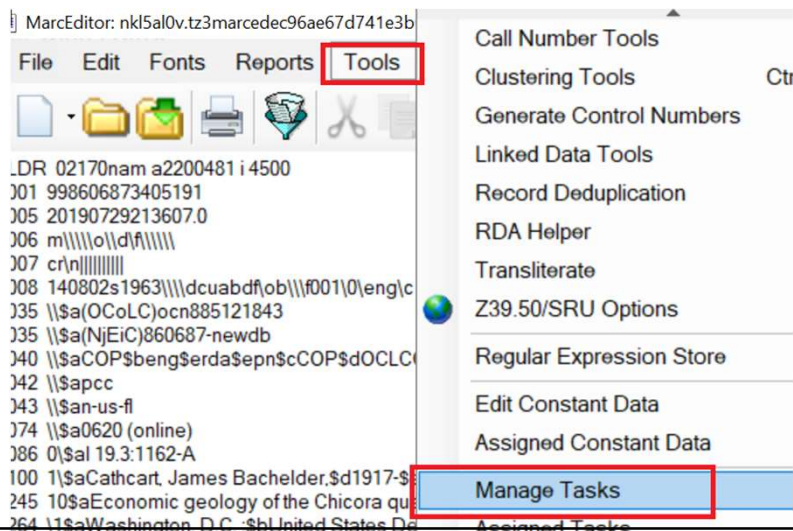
MarcEditor: nkl5al0v.tz3marcedec96ae67d741e3b

File Edit Fonts Reports Tools

LDR 02170nam a2200481 i 4500
001 998606873405191
005 20190729213607.0
006 m\\\\\o\\d\f\\\\\\
007 cr\n|||||||||
008 140802s1963\\\\dcuabdf\ob\\\f001\0\eng\c
035 \\$a(OCoLC)ocn885121843
035 \\$a(NjEiC)860687-newdb
040 \\$aCOP$beng$erda$epn$cCOP$dOCLC
042 \\$apcc
043 \\$an-us-fl
074 \\$a0620 (online)
086 0\$al 19.3:1162-A
100 1\$aCathcart, James Bachelder,$d1917-$
245 10$aEconomic geology of the Chicora qu
264 \1$aWashington, D.C. :$bU.S. United States De

Call Number Tools
Clustering Tools Ctr
Generate Control Numbers
Linked Data Tools
Record Deduplication
RDA Helper
Transliterate
Z39.50/SRU Options
Regular Expression Store
Edit Constant Data
Assigned Constant Data
Manage Tasks
Assigned Tasks